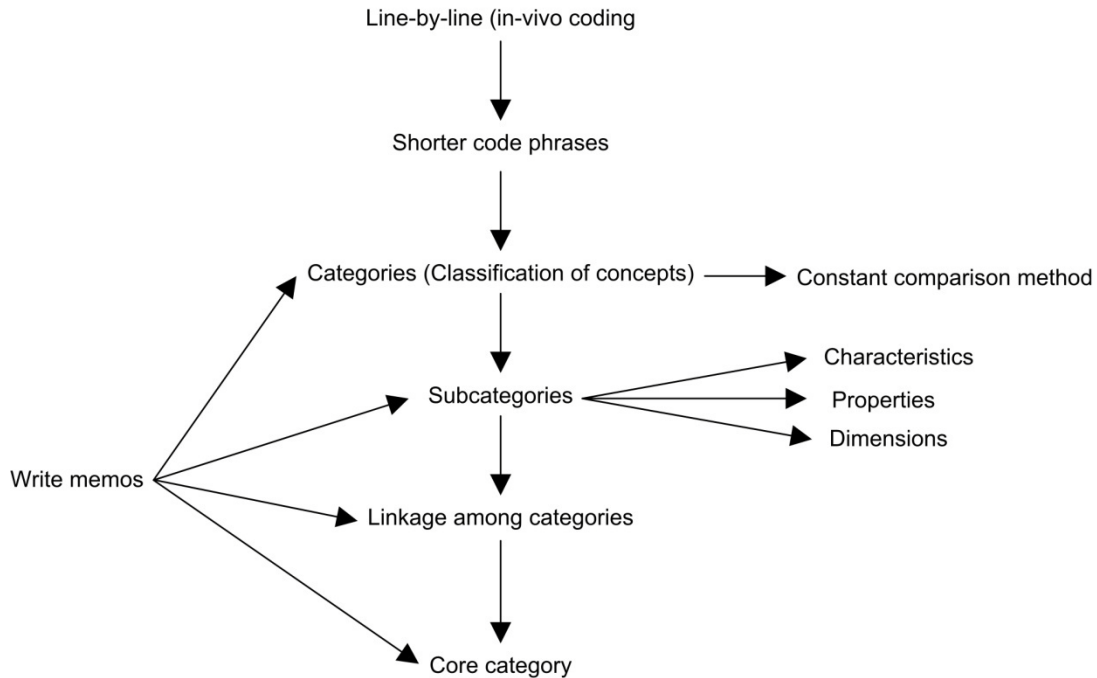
Line-by-line (in-vivo coding

Shorter code phrases

Categories (Classification of concepts)

Constant comparison method

Subcategories

Characteristics

Properties

Dimensions

Write memos

Linkage among categories

Core category